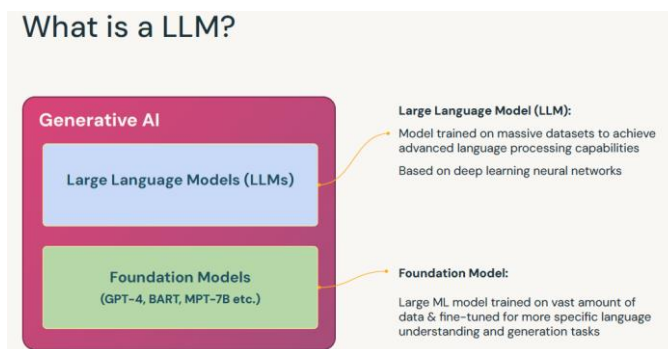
What is a LLM?

Generative AI

Large Language Models (LLMs)

Foundation Models
(GPT-4, BART, MPT-7B etc.)

Large Language Model (LLM):

Model trained on massive datasets to achieve advanced language processing capabilities

Based on deep learning neural networks

Foundation Model:

Large ML model trained on vast amount of data & fine-tuned for more specific language understanding and generation tasks